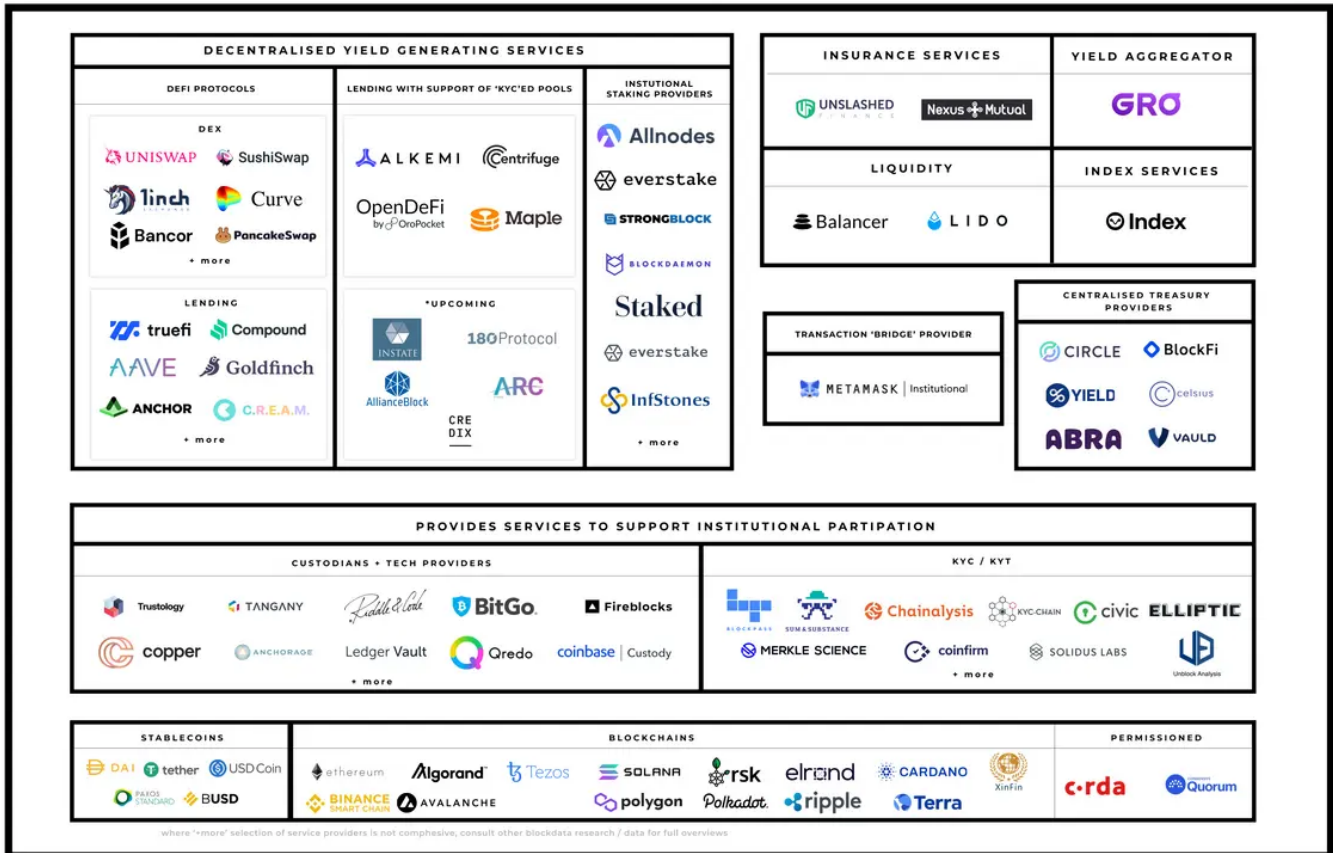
DECENTRALISED YIELD GENERATING SERVICES

DEFI PROTOCOLS

DEX

UNISWAP
SushiSwap
1inch
Curve
Bancor
PancakeSwap
+ more

LENDING

truefi
Compound
AAVE
Goldfinch
ANCHOR
C.R.E.A.M.
+ more

LENDING WITH SUPPORT OF 'KYC'ED POOLS

ALKEMI
Centrifuge
OpenDeFi by OroPocket
Maple

*UPCOMING

INSTATE
180Protocol
AllianceBlock
ARC
CREDIX

INSTUTIONAL STAKING PROVIDERS

Allnodes
everstake
STRONGBLOCK
BLOCKDAEMON
Staked
everstake
InfStones
+ more

INSURANCE SERVICES

UNSLASHED FINANCE
Nexus Mutual

YIELD AGGREGATOR

GRO

LIQUIDITY

Balancer
LIDO

INDEX SERVICES

Index

TRANSACTION 'BRIDGE' PROVIDER

METAMASK | Institutional

CENTRALISED TREASURY PROVIDERS

CIRCLE
BlockFi
YIELD
celsius
ABRA
VAULD

PROVIDES SERVICES TO SUPPORT INSTITUTIONAL PARTIPATION

CUSTODIANS + TECH PROVIDERS

Trustology
TANGANY
Riddle&Code
BitGo
Fireblocks
copper
ANCHORAGE
Ledger Vault
Qredo
coinbase | Custody
+ more

KYC / KYT

BLOCKPASS
SUM & SUBSTANCE
Chainalysis
KYC-CHAIN
civic
ELLIPTIC
MERKLE SCIENCE
coinfirm
SOLIDUS LABS
Unblock Analysis
+ more

STABLECOINS

DAI
tether
USD Coin
PAXOS STANDARD
BUSD

BLOCKCHAINS

ethereum
Algorand
Tezos
SOLANA
rsk
elrond
CARDANO
XinFin
BINANCE SMART CHAIN
AVALANCHE
polygon
Polkadot
ripple
Terra

PERMISSIONED

corda
Quorum

where '+more' selection of service providers is not comphesive, consult other blockdata research / data for full overviews